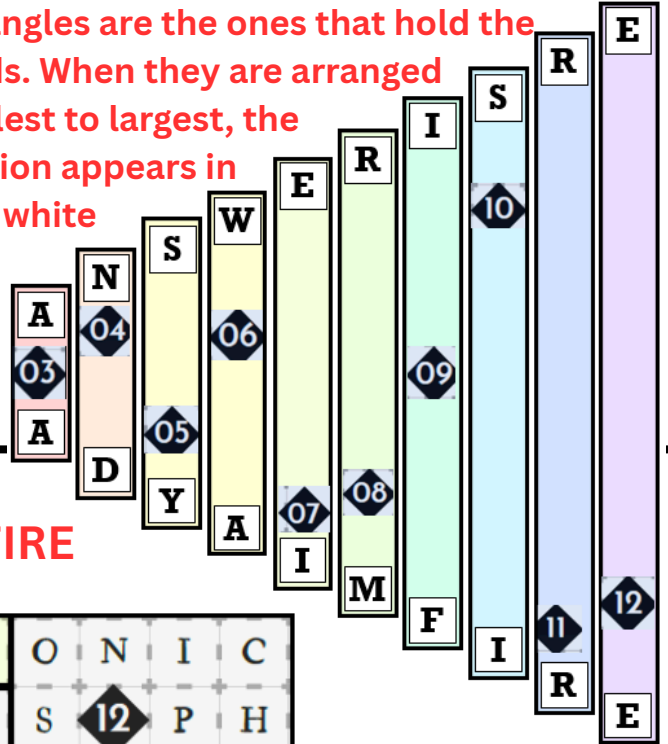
angles are the ones that hold the
ls. When they are arranged
lest to largest, the
ion appears in
white

A
03
A

N
04
D

S
05
Y

W
06
A

E
07
I

R
08
M

I
09
F

S
10
I

R
11
R

E
12
E

IRE

| O | N | I | C |
|---|---|---|---|
| S | 12 | P | H |